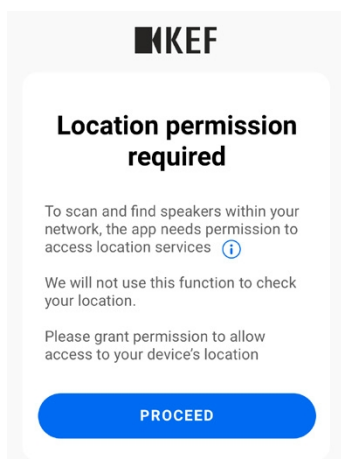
KEF

Location permission required

To scan and find speakers within your network, the app needs permission to access location services (i)

We will not use this function to check your location.

Please grant permission to allow access to your device's location

PROCEED